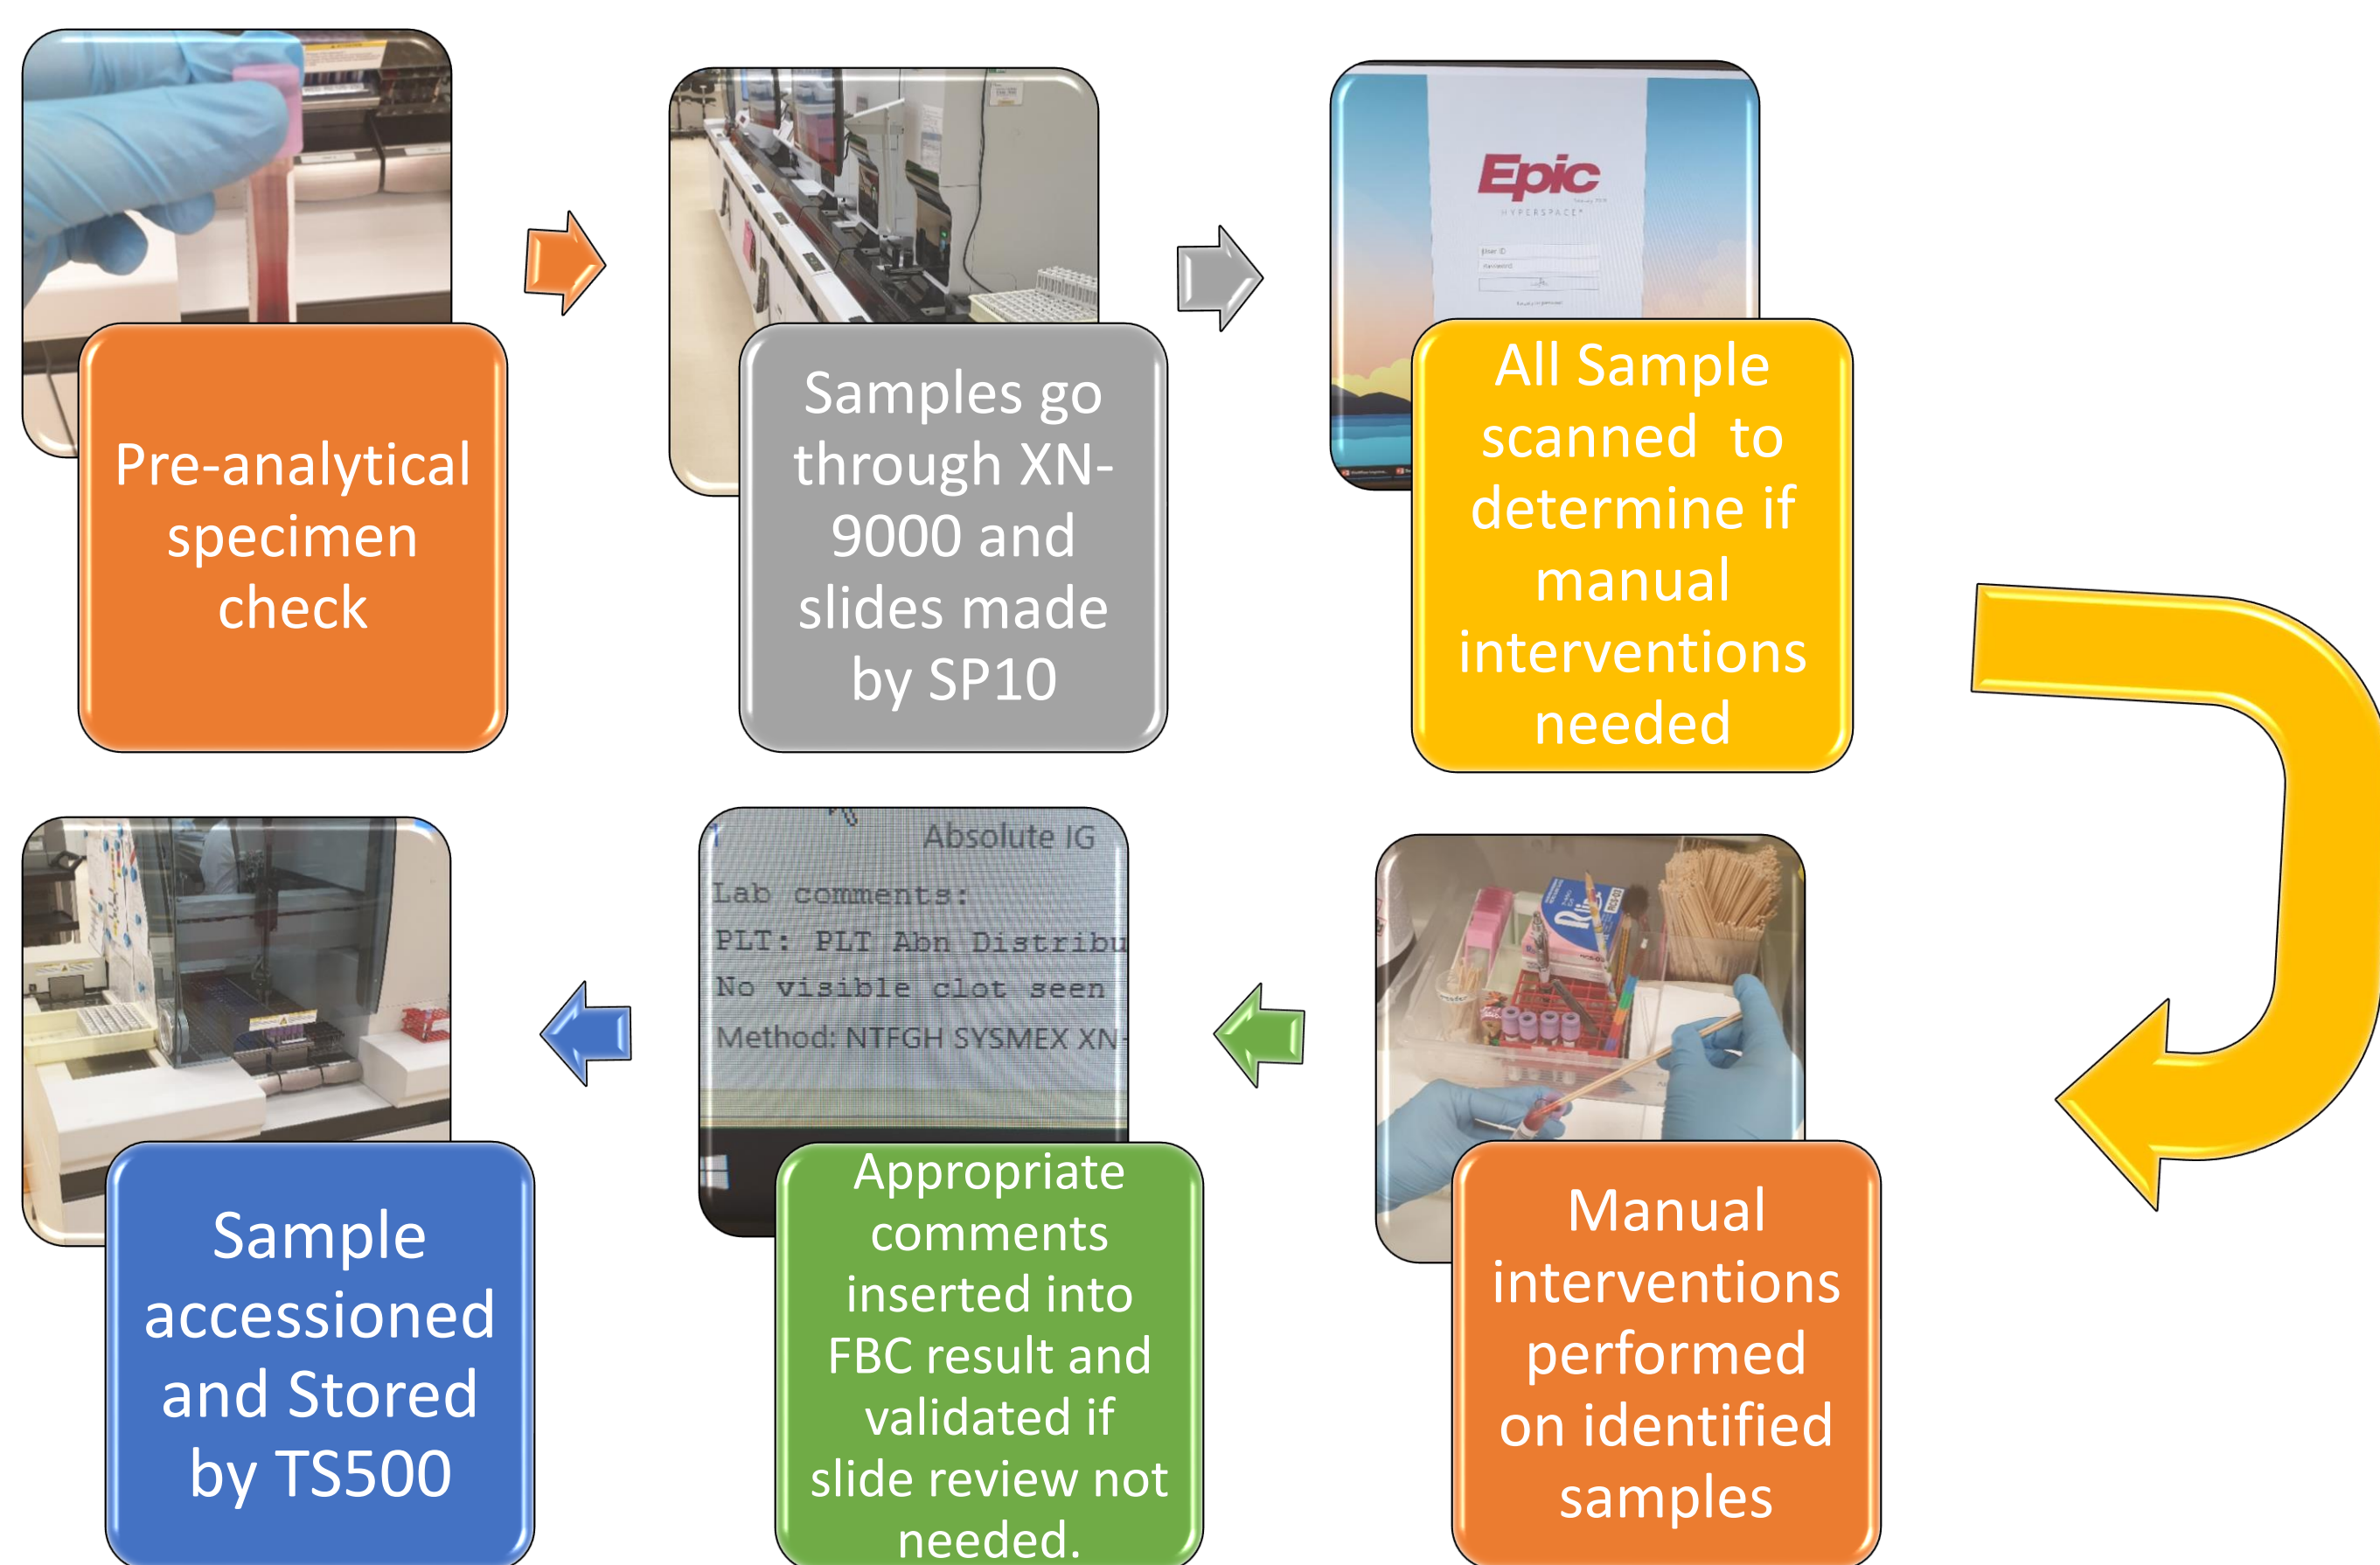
Pre-analytical specimen check

Samples go through XN-9000 and slides made by SP10

Epic
HYPERSPACE

All Sample scanned to determine if manual interventions needed

Manual interventions performed on identified samples

Absolute IG
Lab comments:
PLT: PLT Abn Distribu
No visible clot seen
Method: NTFGH SYSMEX XN-

Appropriate comments inserted into FBC result and validated if slide review not needed.

Sample accessioned and Stored by TS500